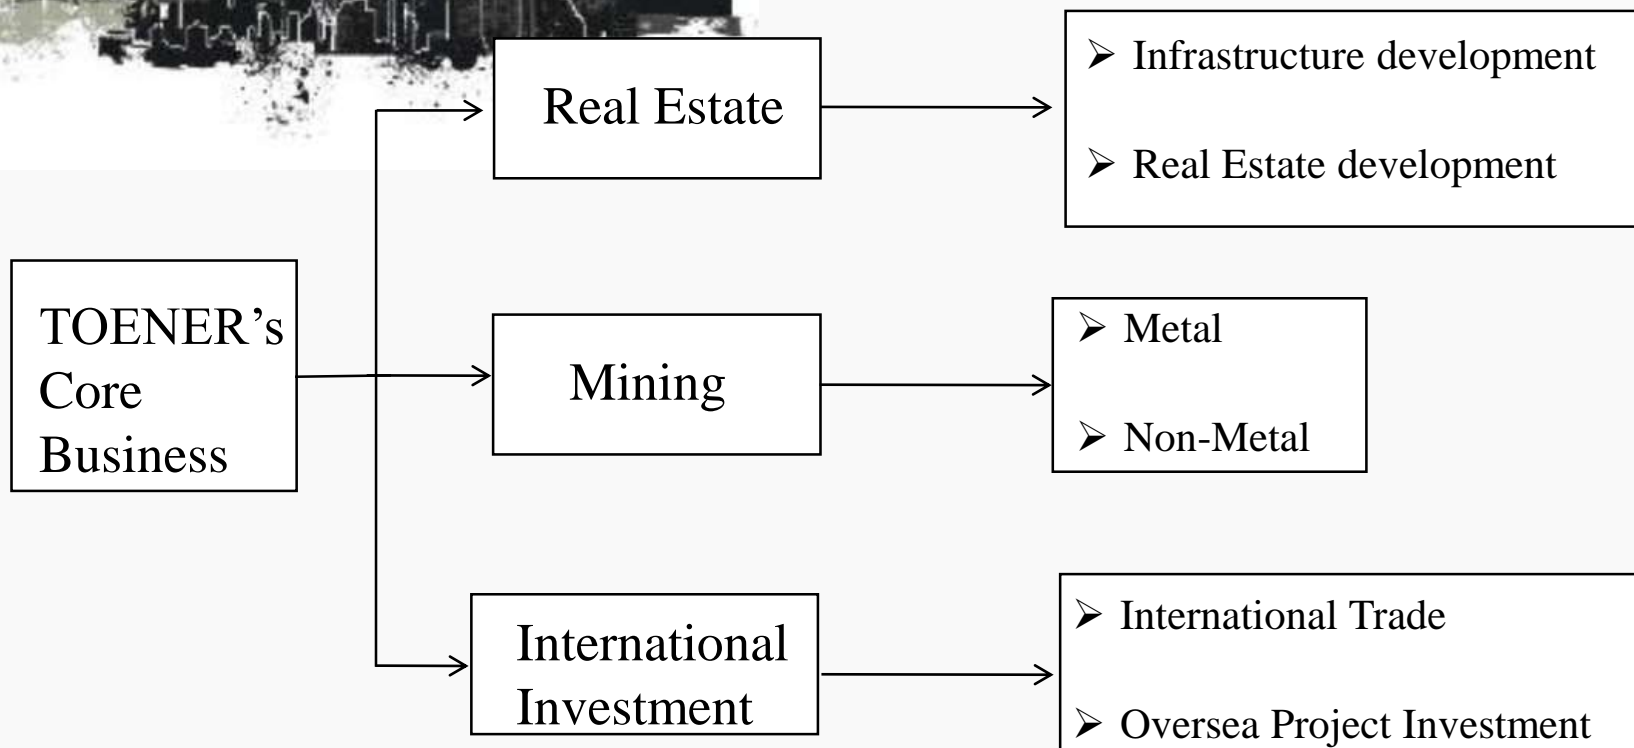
TOENER's Core Business

Real Estate

➢ Infrastructure development

➢ Real Estate development

Mining

➢ Metal

➢ Non-Metal

International Investment

➢ International Trade

➢ Oversea Project Investment